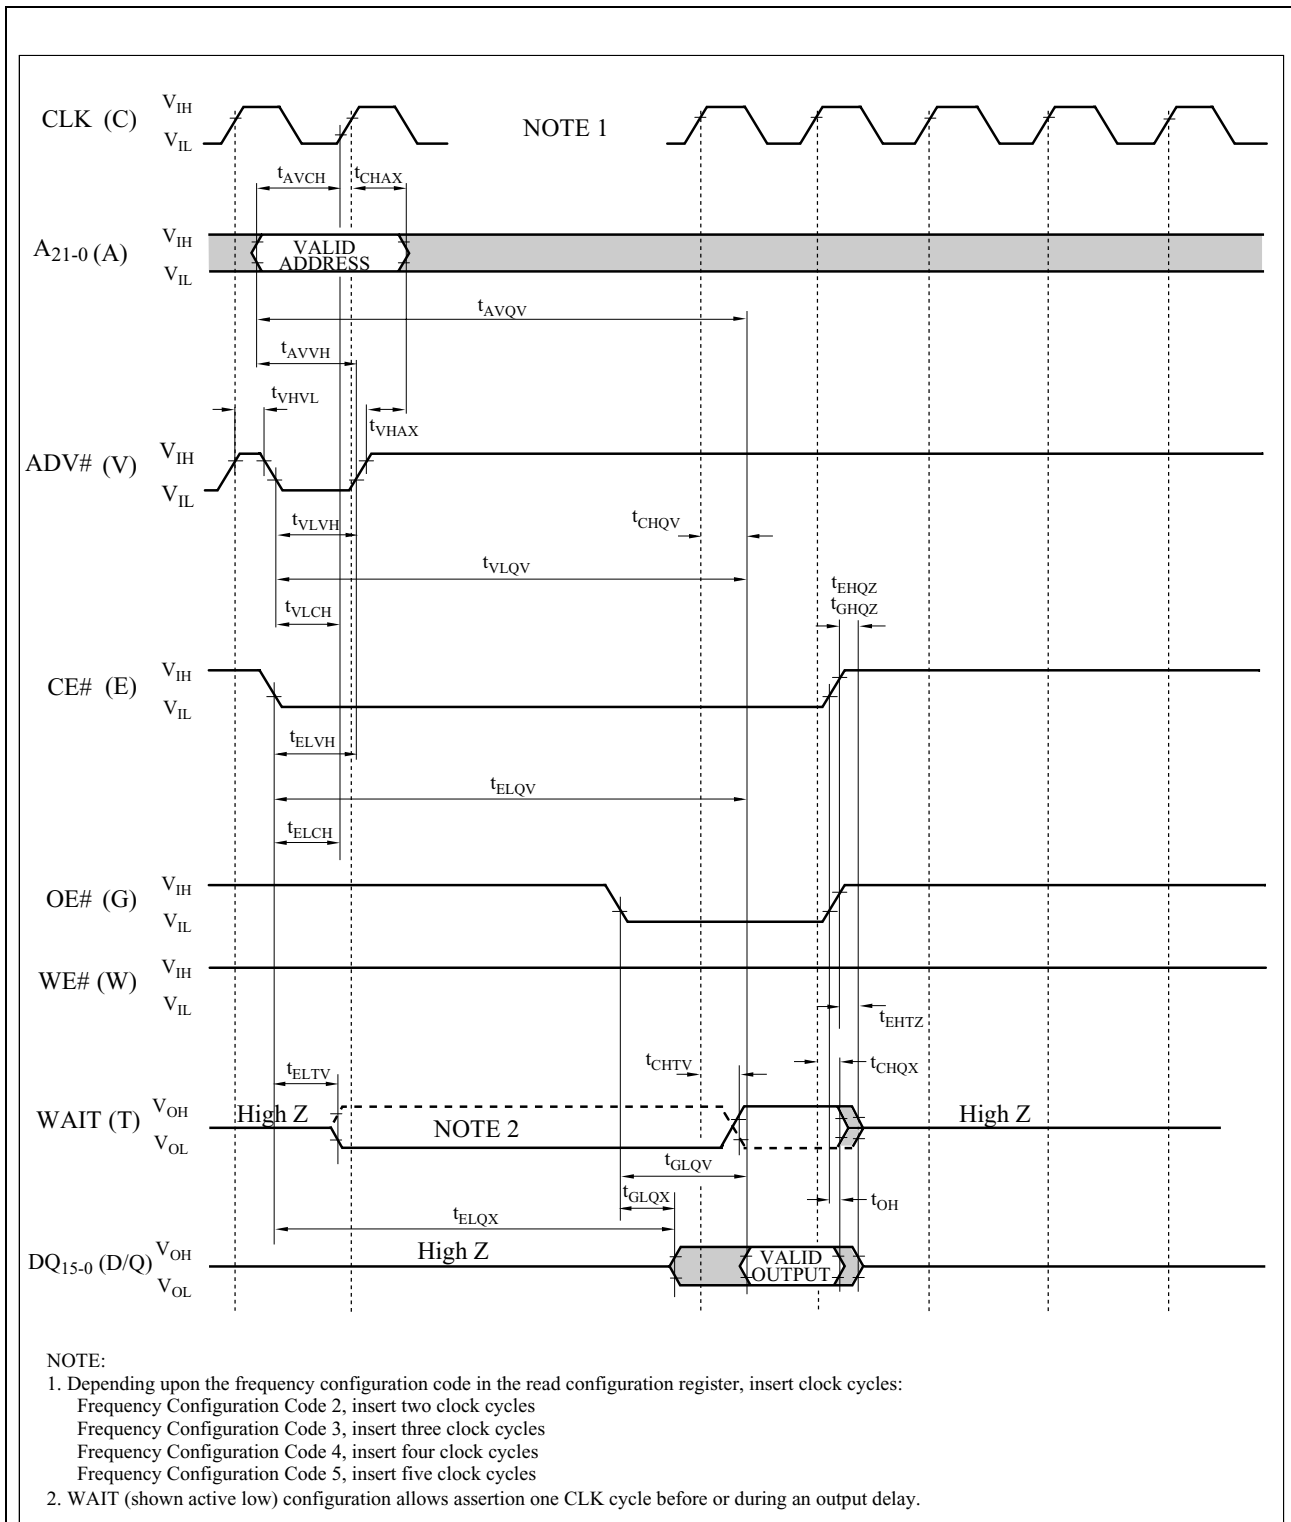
CLK (C) $V_{IH}$ $V_{IL}$

NOTE 1

$t_{AVCH}$ $t_{CHAX}$

$A_{21-0}$ (A) $V_{IH}$ $V_{IL}$

VALID ADDRESS

$t_{AVQV}$

$t_{AVVH}$

$t_{VHVL}$

$t_{VHAX}$

ADV# (V) $V_{IH}$ $V_{IL}$

$t_{VLVH}$

$t_{CHQV}$

$t_{VLQV}$

$t_{EHQZ}$
$t_{GHQZ}$

$t_{VLCH}$

CE# (E) $V_{IH}$ $V_{IL}$

$t_{ELVH}$

$t_{ELQV}$

$t_{ELCH}$

OE# (G) $V_{IH}$ $V_{IL}$

WE# (W) $V_{IH}$ $V_{IL}$

$t_{EHTZ}$

$t_{ELTV}$

$t_{CHTV}$

$t_{CHQX}$

WAIT (T) $V_{OH}$ $V_{OL}$

High Z

NOTE 2

High Z

$t_{GLQV}$

$t_{GLQX}$

$t_{OH}$

$t_{ELQX}$

DQ$_{15-0}$ (D/Q) $V_{OH}$ $V_{OL}$

High Z

VALID OUTPUT

NOTE:
1. Depending upon the frequency configuration code in the read configuration register, insert clock cycles:
Frequency Configuration Code 2, insert two clock cycles
Frequency Configuration Code 3, insert three clock cycles
Frequency Configuration Code 4, insert four clock cycles
Frequency Configuration Code 5, insert five clock cycles
2. WAIT (shown active low) configuration allows assertion one CLK cycle before or during an output delay.